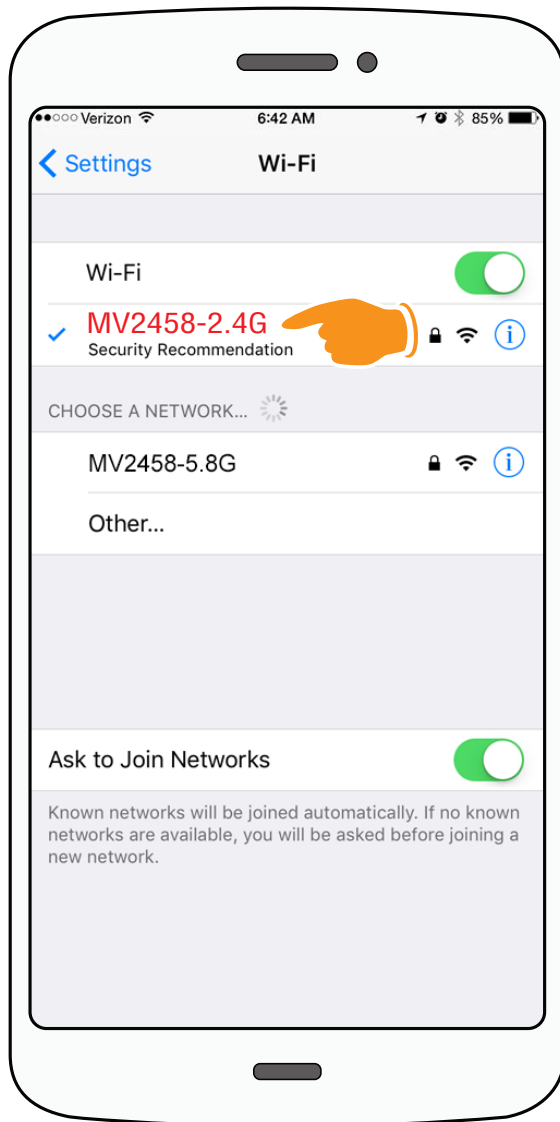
●●○○○ Verizon 6:42 AM 85%

Settings Wi-Fi

Wi-Fi

MV2458-2.4G
Security Recommendation

CHOOSE A NETWORK...

MV2458-5.8G

Other...

Ask to Join Networks

Known networks will be joined automatically. If no known networks are available, you will be asked before joining a new network.